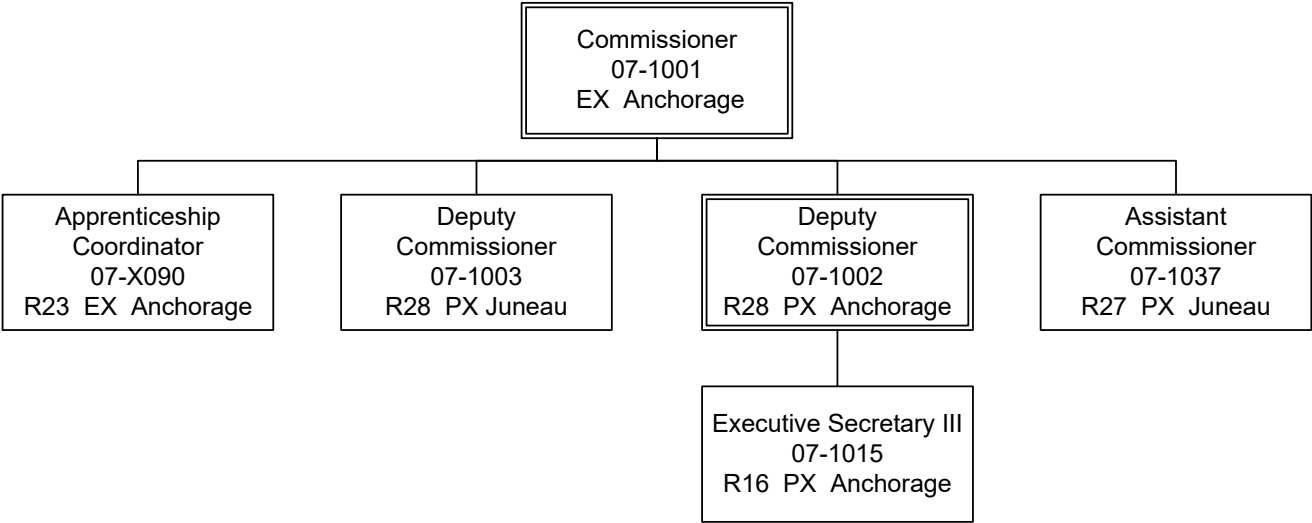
Commissioner
07-1001
EX Anchorage

Apprenticeship
Coordinator
07-X090
R23 EX Anchorage

Deputy
Commissioner
07-1003
R28 PX Juneau

Deputy
Commissioner
07-1002
R28 PX Anchorage

Assistant
Commissioner
07-1037
R27 PX Juneau

Executive Secretary III
07-1015
R16 PX Anchorage